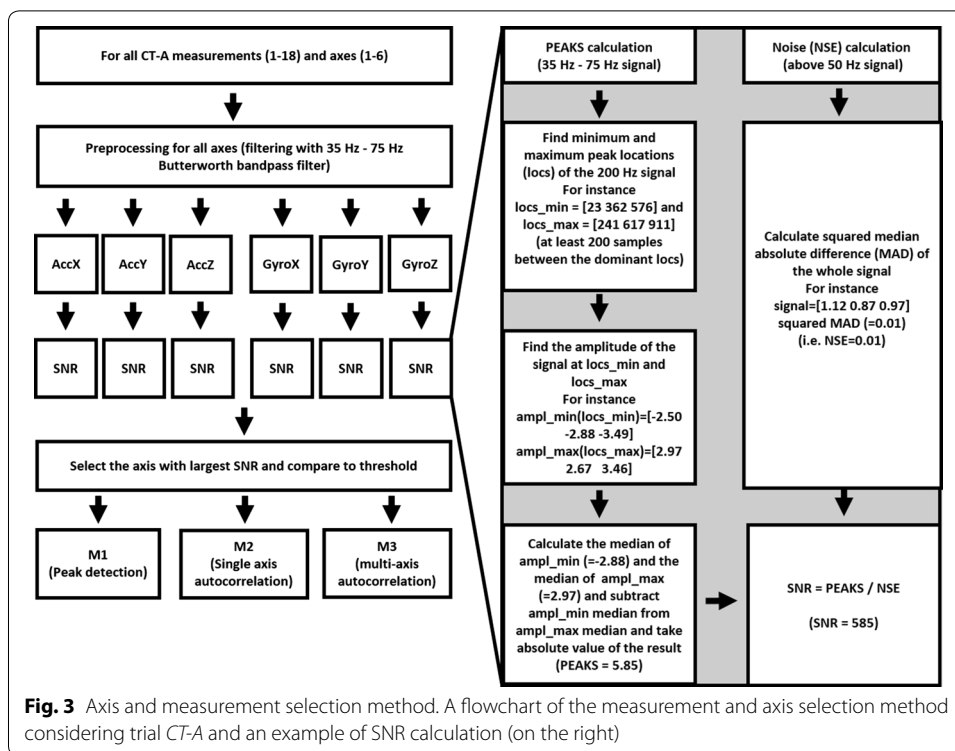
For all CT-A measurements (1-18) and axes (1-6)

Preprocessing for all axes (filtering with 35 Hz - 75 Hz Butterworth bandpass filter)

AccX

AccY

AccZ

GyroX

GyroY

GyroZ

SNR

SNR

SNR

SNR

SNR

SNR

Select the axis with largest SNR and compare to threshold

M1 (Peak detection)

M2 (Single axis autocorrelation)

M3 (multi-axis autocorrelation)

PEAKS calculation (35 Hz - 75 Hz signal)

Find minimum and maximum peak locations (locs) of the 200 Hz signal For instance locs_min = [23 362 576] and locs_max = [241 617 911] (at least 200 samples between the dominant locs)

Find the amplitude of the signal at locs_min and locs_max For instance ampl_min(locs_min)=[-2.50 -2.88 -3.49] ampl_max(locs_max)=[2.97 2.67 3.46]

Calculate the median of ampl_min (=-2.88) and the median of ampl_max (=2.97) and subtract ampl_min median from ampl_max median and take absolute value of the result (PEAKS = 5.85)

Noise (NSE) calculation (above 50 Hz signal)

Calculate squared median absolute difference (MAD) of the whole signal For instance signal=[1.12 0.87 0.97] squared MAD (=0.01) (i.e. NSE=0.01)

SNR = PEAKS / NSE

(SNR = 585)

**Fig. 3** Axis and measurement selection method. A flowchart of the measurement and axis selection method considering trial *CT-A* and an example of SNR calculation (on the right)